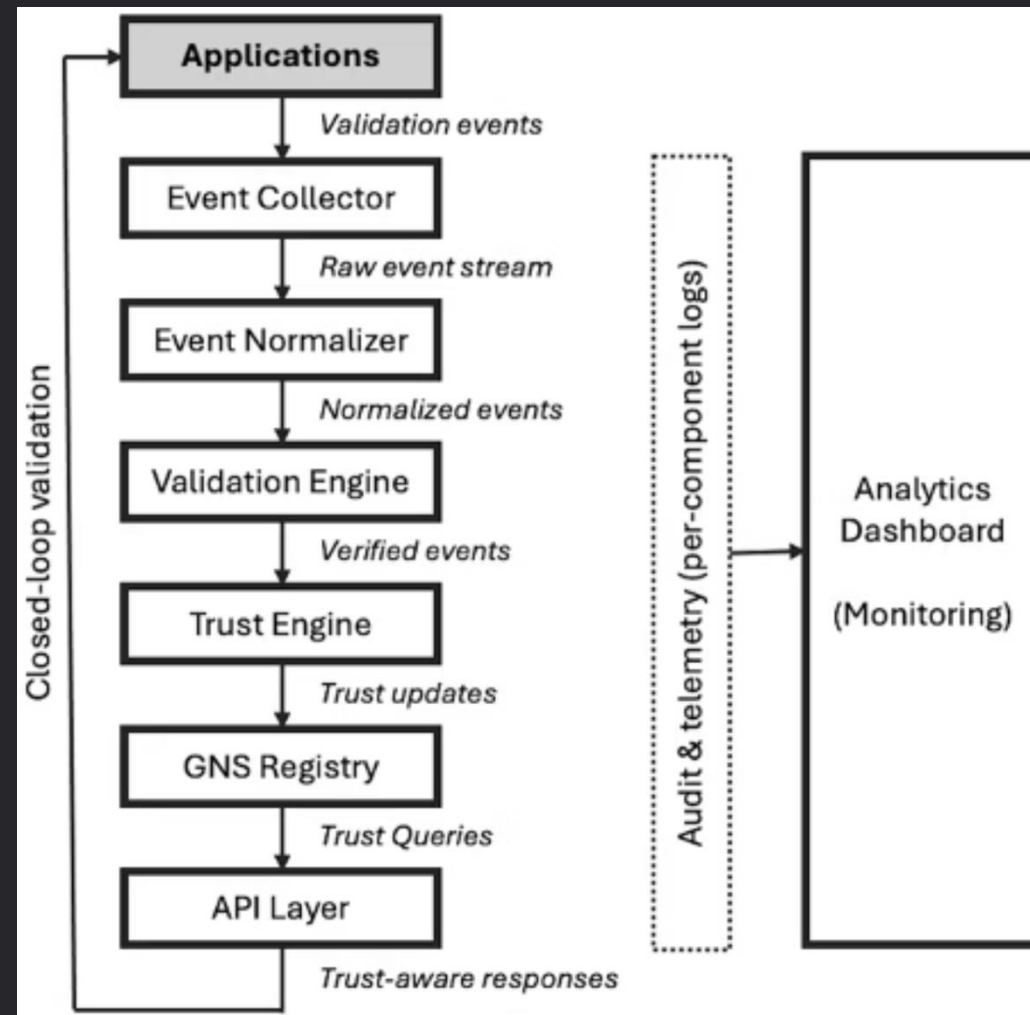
Applications

Validation events

Event Collector

Raw event stream

Event Normalizer

Normalized events

Validation Engine

Verified events

Trust Engine

Trust updates

GNS Registry

Trust Queries

API Layer

Trust-aware responses

Closed-loop validation

Audit & telemetry (per-component logs)

Analytics Dashboard

(Monitoring)